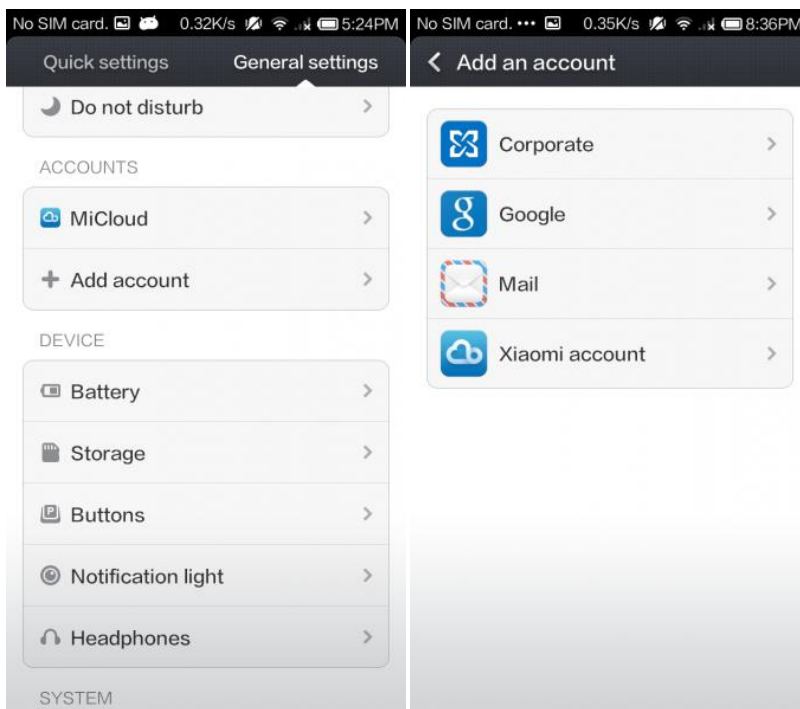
No SIM card. 0.32K/s 5:24PM

Quick settings General settings

Do not disturb

ACCOUNTS

MiCloud

Add account

DEVICE

Battery

Storage

Buttons

Notification light

Headphones

SYSTEM

No SIM card. ••• 0.35K/s 8:36PM

Add an account

Corporate

8 Google

Mail

Xiaomi account